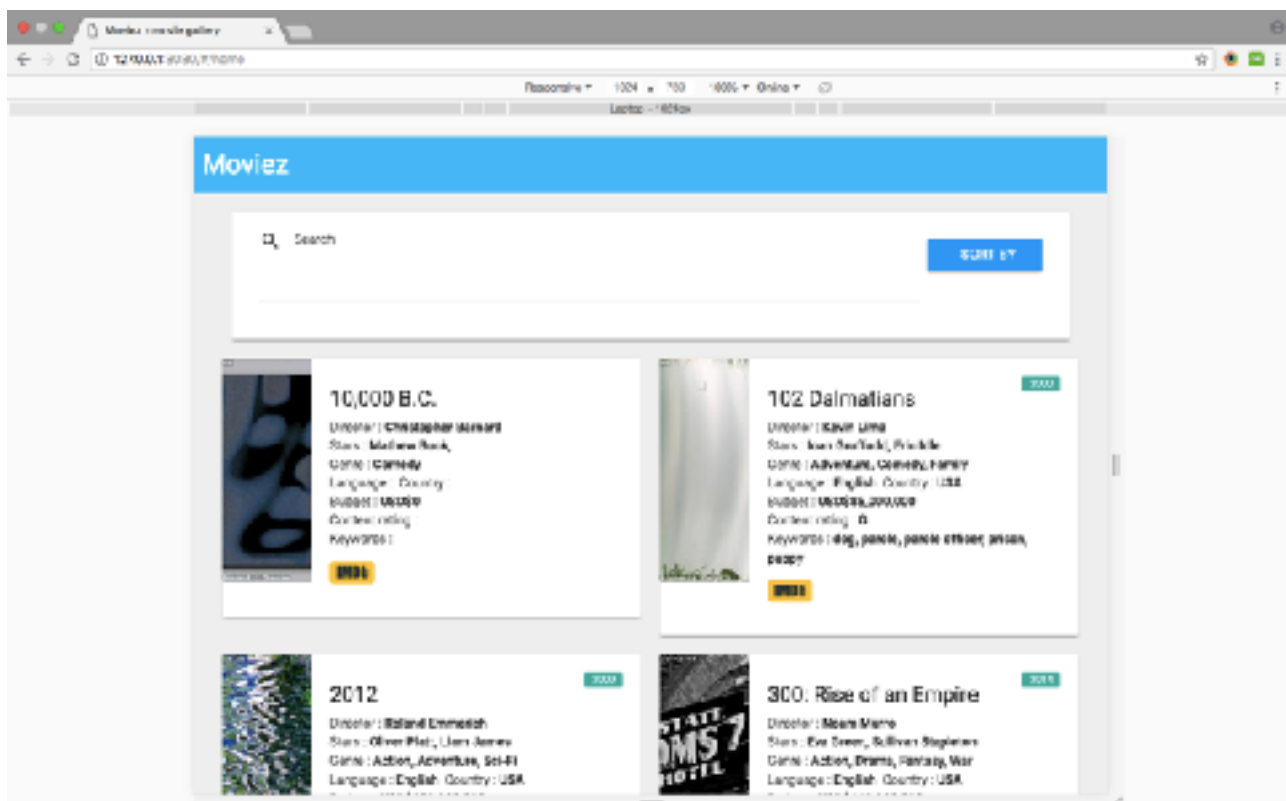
Moviez movie gallery

127.0.0.1:8080/#/home

Responsive ▾ 1024 × 768 100% ▾ Online ▾

Laptop – 1024px

Moviez

Search

SUBMIT

10,000 B.C.

Director : Christopher Barnard

Stars : Mathew Rock,

Genre : Comedy

Language : Country :

Budget : US$0

Content rating :

Keywords :

IMDB

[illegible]

102 Dalmatians

Director : Kevin Lima

Stars : Ioan Gruffudd, Frankie

Genre : Adventure, Comedy, Family

Language : English Country : USA

Budget : US$85,000,000

Content rating : G

Keywords : dog, parole, parole officer, prison, puppy

IMDB

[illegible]

2012

Director : Roland Emmerich

Stars : Oliver Platt, Liam James

Genre : Action, Adventure, Sci-Fi

Language : English Country : USA

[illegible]

300: Rise of an Empire

Director : Noam Murro

Stars : Eva Green, Sullivan Stapleton

Genre : Action, Drama, Fantasy, War

Language : English Country : USA